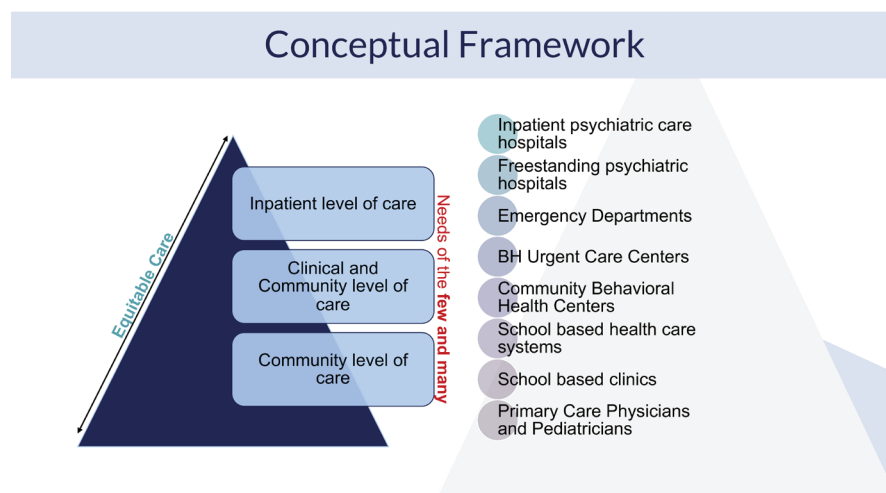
Conceptual Framework

Equitable Care

Inpatient level of care

Clinical and Community level of care

Community level of care

Needs of the few and many

Inpatient psychiatric care hospitals

Freestanding psychiatric hospitals

Emergency Departments

BH Urgent Care Centers

Community Behavioral Health Centers

School based health care systems

School based clinics

Primary Care Physicians and Pediatricians